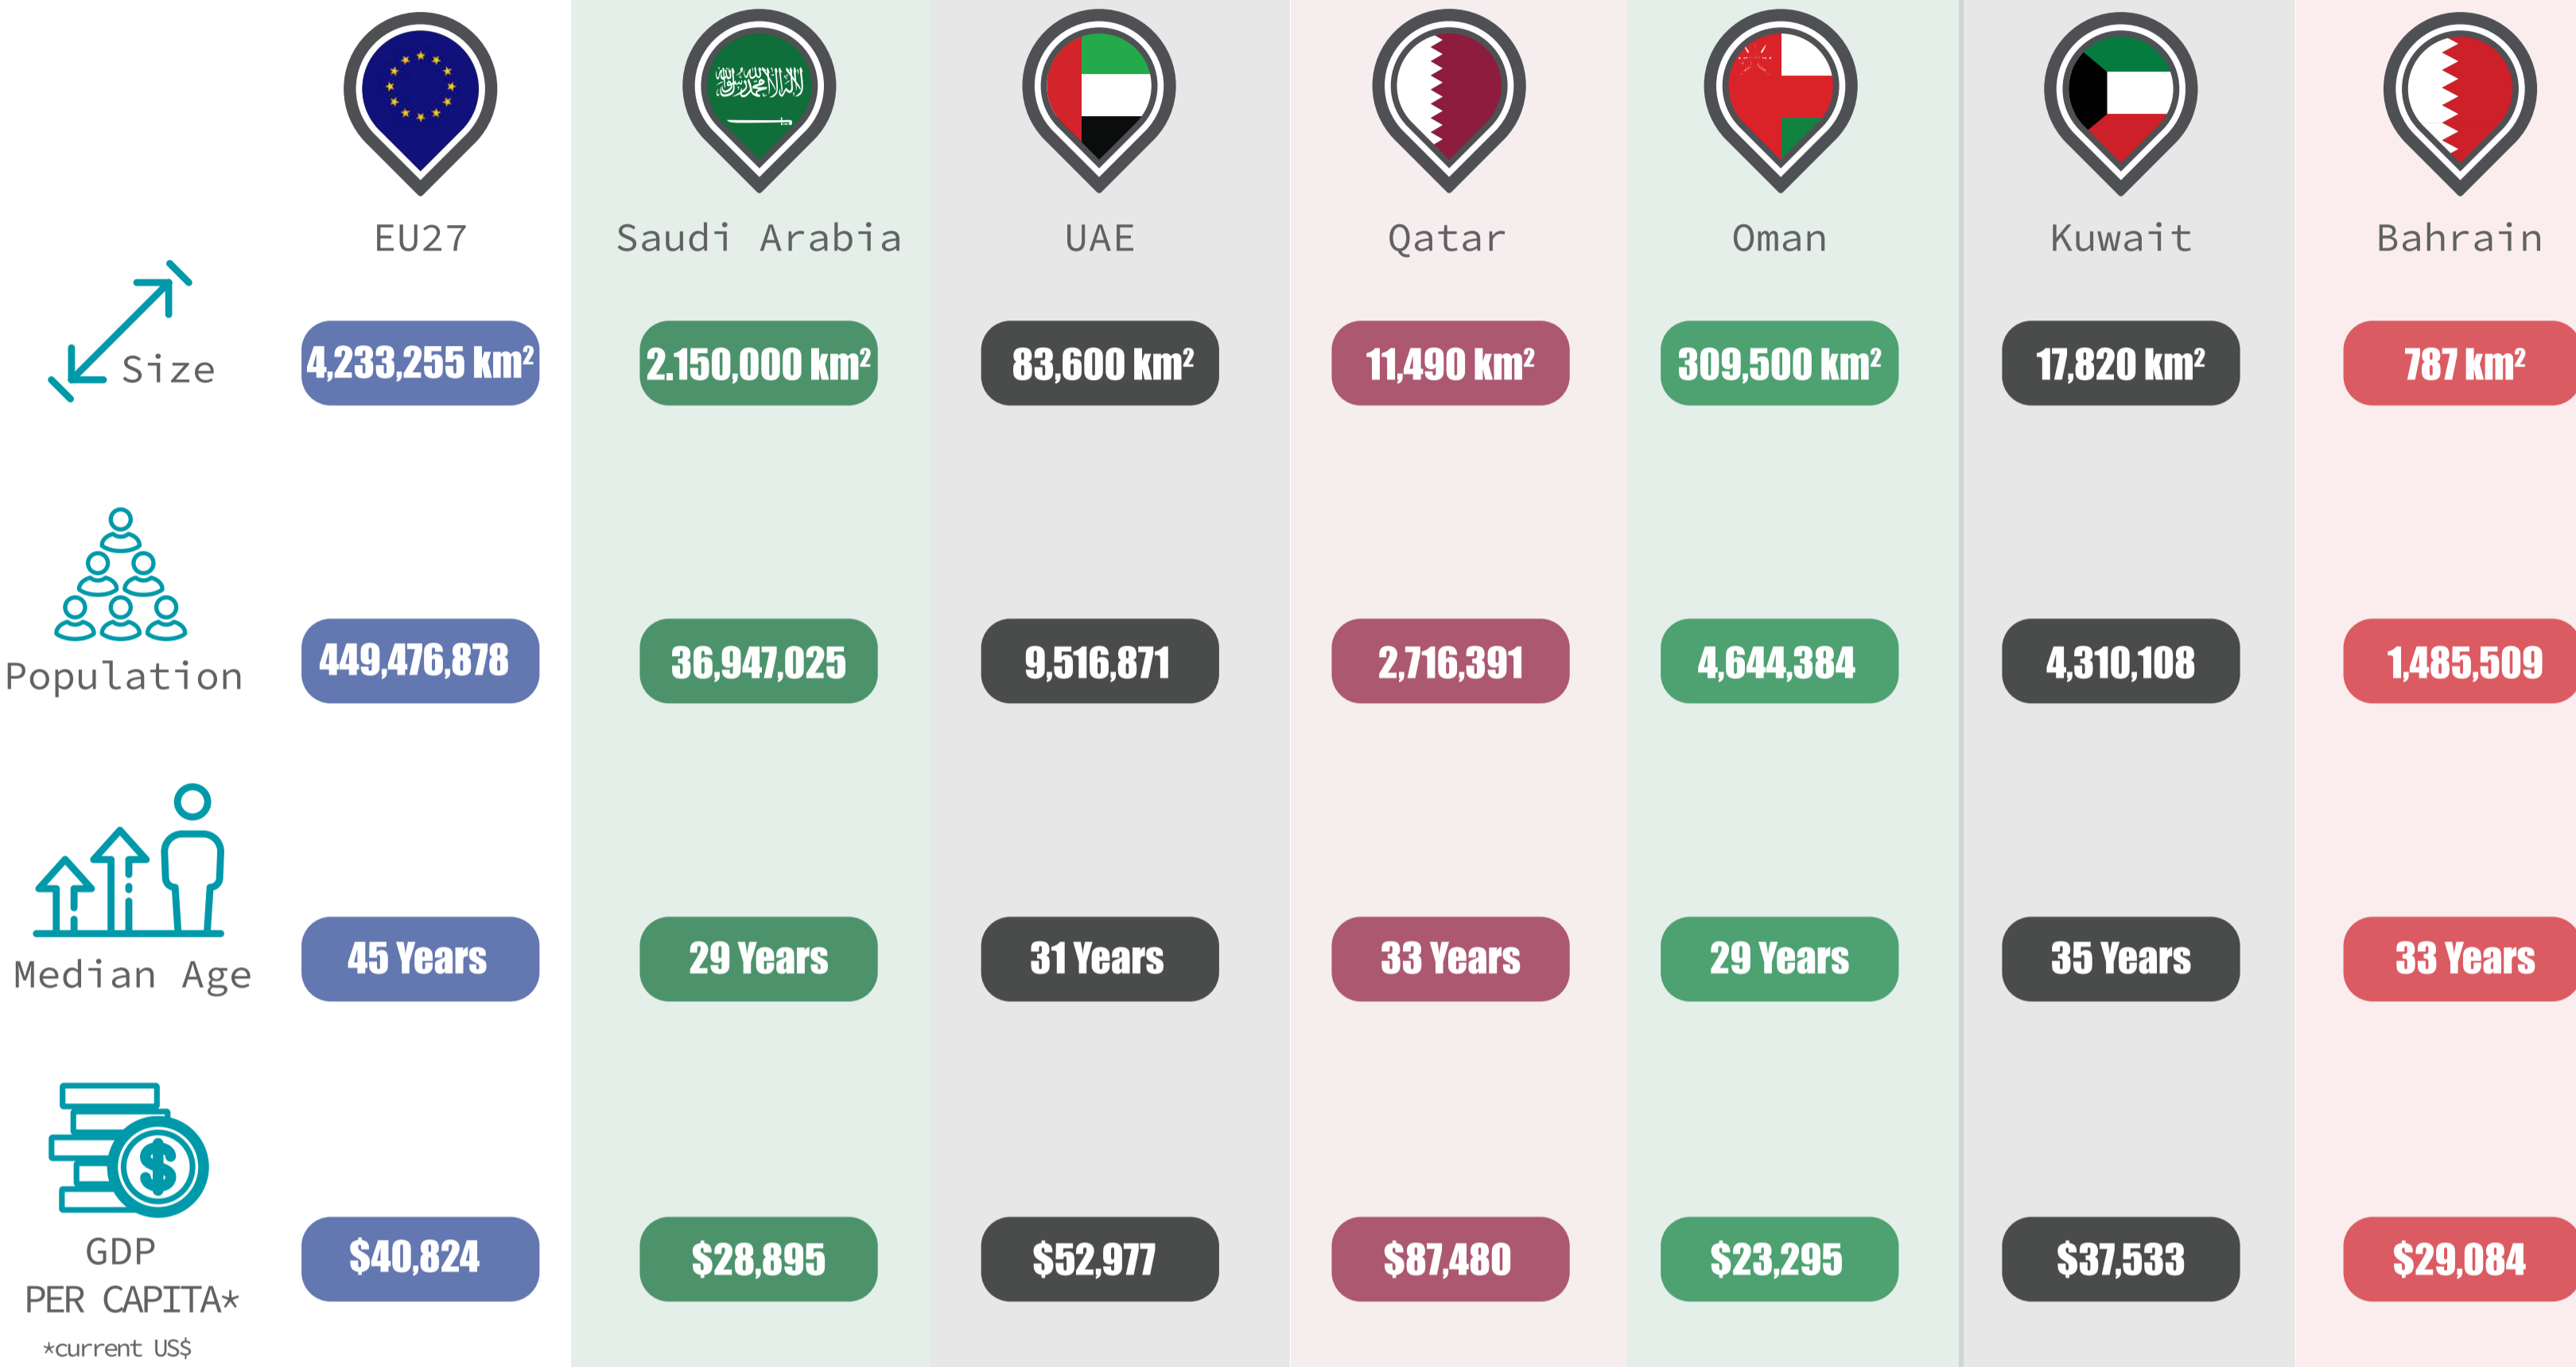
| | EU27 | Saudi Arabia | UAE | Qatar | Oman | Kuwait | Bahrain |
|---|---|---|---|---|---|---|---|
| Size | 4,233,255 km² | 2.150,000 km² | 83,600 km² | 11,490 km² | 309,500 km² | 17,820 km² | 787 km² |
| Population | 449,476,878 | 36,947,025 | 9,516,871 | 2,716,391 | 4,644,384 | 4,310,108 | 1,485,509 |
| Median Age | 45 Years | 29 Years | 31 Years | 33 Years | 29 Years | 35 Years | 33 Years |
| GDP PER CAPITA* | $40,824 | $28,895 | $52,977 | $87,480 | $23,295 | $37,533 | $29,084 |

*current US$